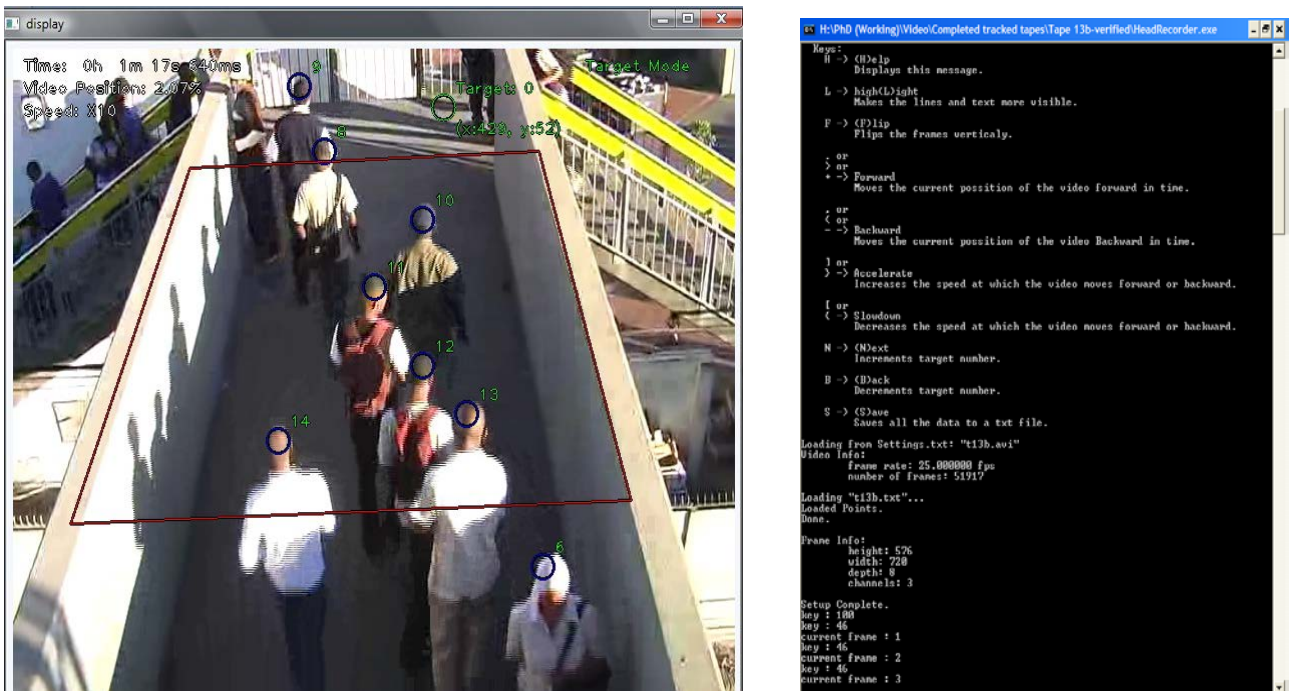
display

Time: 0h 1m 17s 840ms
Video Position: 2.07%
Speed: X10

Target Mode
Target: 0
(x:429, y:52)

9
8
10
11
12
13
14
6

H:\PhD (Working)\Video\Completed tracked tapes\Tape 13b-verified\HeadRecorder.exe

Keys:
H -> (H)elp
Displays this message.

L -> high(L)ight
Makes the lines and text more visible.

F -> (F)lip
Flips the frames verticaly.

. or
> or
+ -> Forward
Moves the current possition of the video forward in time.

, or
< or
- -> Backward
Moves the current possition of the video Backward in time.

] or
} -> Accelerate
Increases the speed at which the video moves forward or backward.

[ or
{ -> Slowdown
Decreases the speed at which the video moves forward or backward.

N -> (N)ext
Increments target number.

B -> (B)ack
Decrements target number.

S -> (S)ave
Saves all the data to a txt file.

Loading from Settings.txt: "t13b.avi"
Video Info:
frame rate: 25.000000 fps
number of frames: 51917

Loading "t13b.txt"...
Loaded Points.
Done.

Frame Info:
height: 576
width: 720
depth: 8
channels: 3

Setup Complete.
key : 100
key : 46
current frame : 1
key : 46
current frame : 2
key : 46
current frame : 3